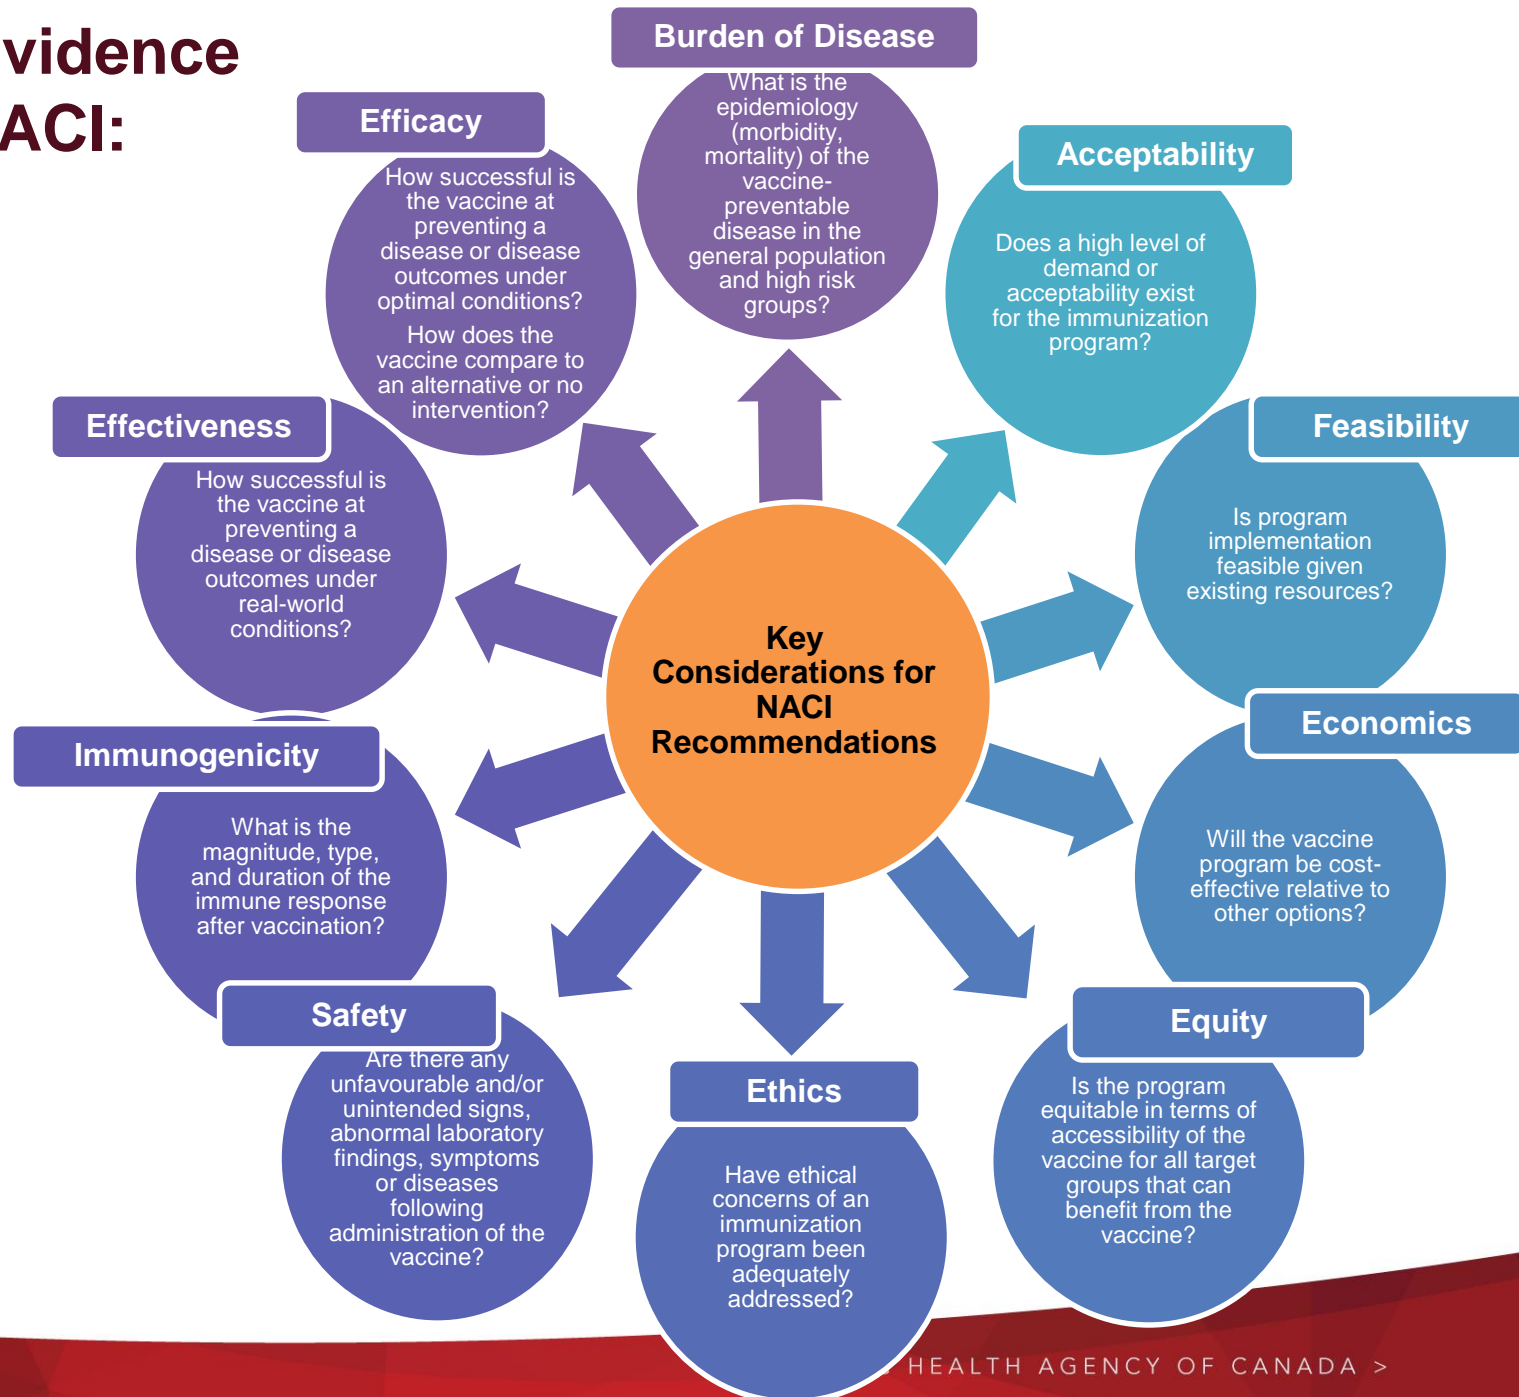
vidence
ACI:

Key Considerations for NACI Recommendations

Burden of Disease
What is the epidemiology (morbidity, mortality) of the vaccine-preventable disease in the general population and high risk groups?

Acceptability
Does a high level of demand or acceptability exist for the immunization program?

Feasibility
Is program implementation feasible given existing resources?

Economics
Will the vaccine program be cost-effective relative to other options?

Equity
Is the program equitable in terms of accessibility of the vaccine for all target groups that can benefit from the vaccine?

Ethics
Have ethical concerns of an immunization program been adequately addressed?

Safety
Are there any unfavourable and/or unintended signs, abnormal laboratory findings, symptoms or diseases following administration of the vaccine?

Immunogenicity
What is the magnitude, type, and duration of the immune response after vaccination?

Effectiveness
How successful is the vaccine at preventing a disease or disease outcomes under real-world conditions?

Efficacy
How successful is the vaccine at preventing a disease or disease outcomes under optimal conditions?
How does the vaccine compare to an alternative or no intervention?

HEALTH AGENCY OF CANADA >